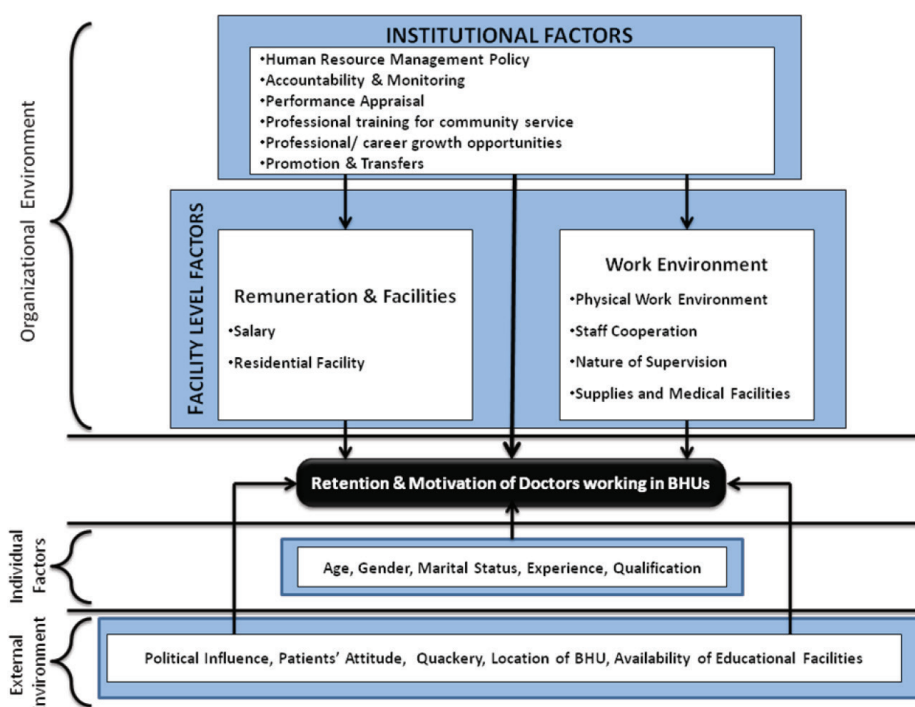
Organizational Environment

INSTITUTIONAL FACTORS
•Human Resource Management Policy
•Accountability & Monitoring
•Performance Appraisal
•Professional training for community service
•Professional/ career growth opportunities
•Promotion & Transfers

FACILITY LEVEL FACTORS

Remuneration & Facilities
•Salary
•Residential Facility

Work Environment
•Physical Work Environment
•Staff Cooperation
•Nature of Supervision
•Supplies and Medical Facilities

Retention & Motivation of Doctors working in BHUs

Individual Factors

Age, Gender, Marital Status, Experience, Qualification

External nvironment

Political Influence, Patients' Attitude, Quackery, Location of BHU, Availability of Educational Facilities